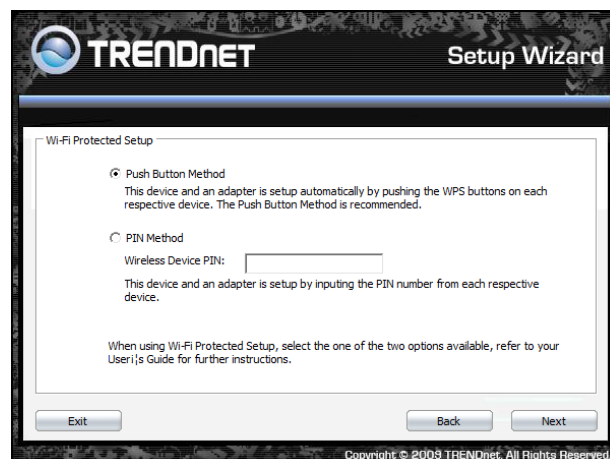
TRENDnET

Setup Wizard

Wi-Fi Protected Setup

Push Button Method

This device and an adapter is setup automatically by pushing the WPS buttons on each respective device. The Push Button Method is recommended.

PIN Method

Wireless Device PIN:

This device and an adapter is setup by inputing the PIN number from each respective device.

When using Wi-Fi Protected Setup, select the one of the two options available, refer to your User¡¦s Guide for further instructions.

Exit

Back

Next

Copyright © 2009 TRENDnet. All Rights Reserved